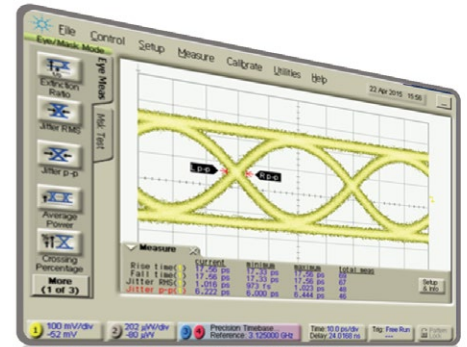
File Control Setup Measure Calibrate Utilities Help

22 Apr 2015 15:56

Eye/Mask Mode

Extinction Ratio

Jitter RMS

Jitter p-p

Average Power

Crossing Percentage

More (1 of 3)

Eye Meas

Mask Test

Lp-p

Rp-p

Measure

| | current | minimum | maximum | total meas |
|---|---|---|---|---|
| Rise time( ) | 17.56 ps | 17.33 ps | 17.56 ps | 69 |
| Fall time( ) | 17.56 ps | 17.33 ps | 17.56 ps | 67 |
| Jitter RMS( ) | 1.016 ps | 973 fs | 1.023 ps | 46 |
| Jitter p-p( ) | 6.222 ps | 6.000 ps | 6.444 ps | 46 |

Setup & Info

1 100 mV/div -52 mV

2 202 µW/div -80 µW

3 4 Precision Timebase Reference: 3.125000 GHz

Time: 10.0 ps/div Delay: 24.0160 ns

Trig: Free Run

Pattern Lock